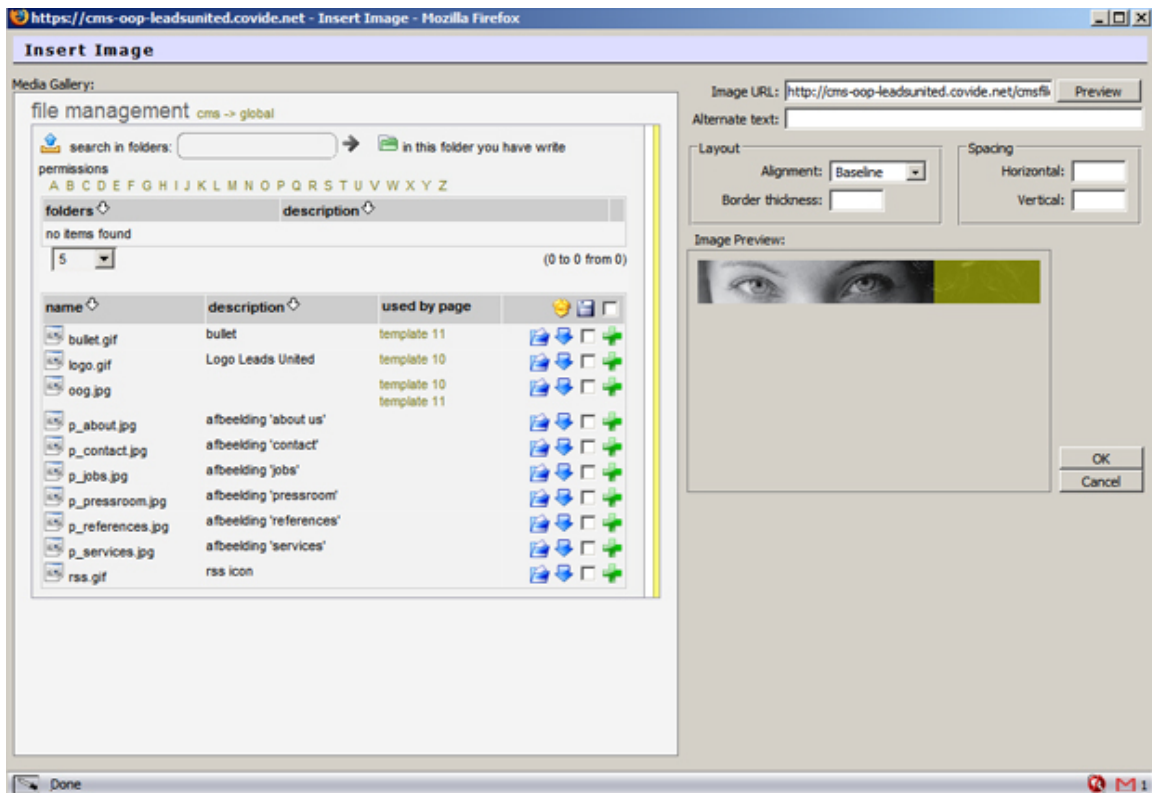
https://cms-oop-leadsunited.covide.net - Insert Image - Mozilla Firefox

Insert Image

Media Gallery:

file management cms -> global

search in folders: in this folder you have write permissions

A B C D E F G H I J K L M N O P Q R S T U V W X Y Z

| folders | description |
|---|---|
| no items found | |

5

(0 to 0 from 0)

| name | description | used by page |
|---|---|---|
| bullet.gif | bullet | template 11 |
| logo.gif | Logo Leads United | template 10 |
| oog.jpg | | template 10 template 11 |
| p_about.jpg | afbeelding 'about us' | |
| p_contact.jpg | afbeelding 'contact' | |
| p_jobs.jpg | afbeelding 'jobs' | |
| p_pressroom.jpg | afbeelding 'pressroom' | |
| p_references.jpg | afbeelding 'references' | |
| p_services.jpg | afbeelding 'services' | |
| rss.gif | rss icon | |

Image URL: http://cms-oop-leadsunited.covide.net/cmsfil Preview

Alternate text:

Layout

Alignment: Baseline

Border thickness:

Spacing

Horizontal:

Vertical:

Image Preview:

OK

Cancel

Done

1